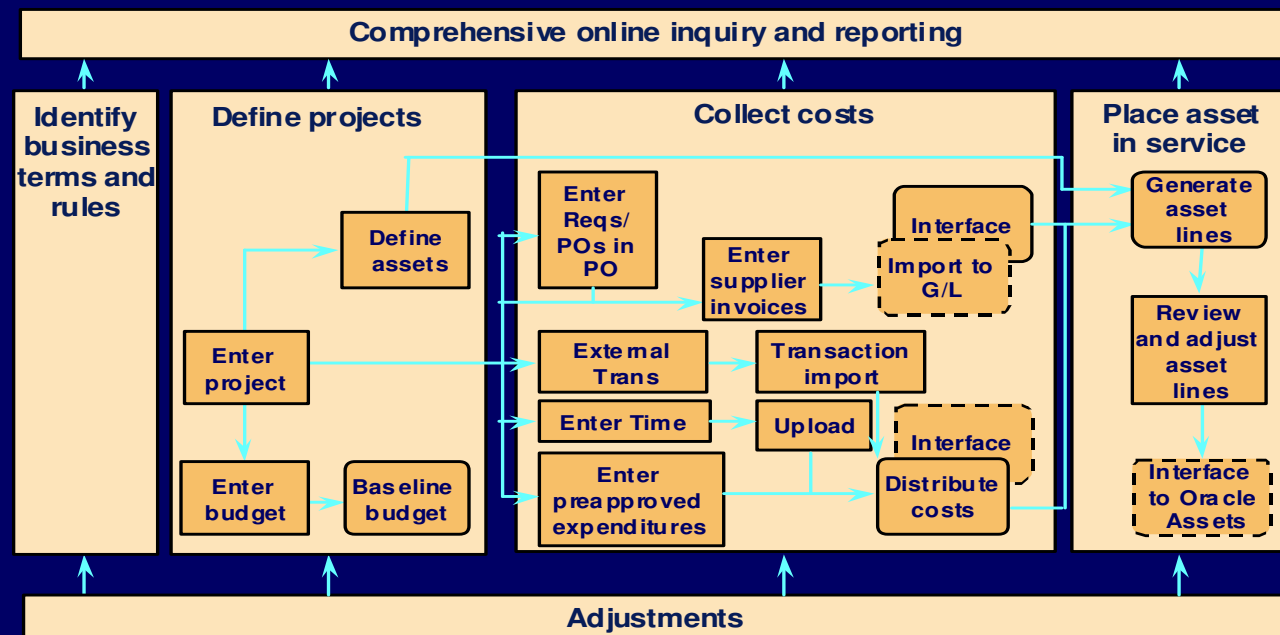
Comprehensive online inquiry and reporting

Identify business terms and rules

Define projects

Define assets

Enter project

Enter budget

Baseline budget

Collect costs

Enter Reqs/ POs in PO

Enter supplier invoices

Interface

Import to G/L

External Trans

Transaction import

Enter Time

Upload

Interface

Enter preapproved expenditures

Distribute costs

Place asset in service

Generate asset lines

Review and adjust asset lines

Interface to Oracle Assets

Adjustments